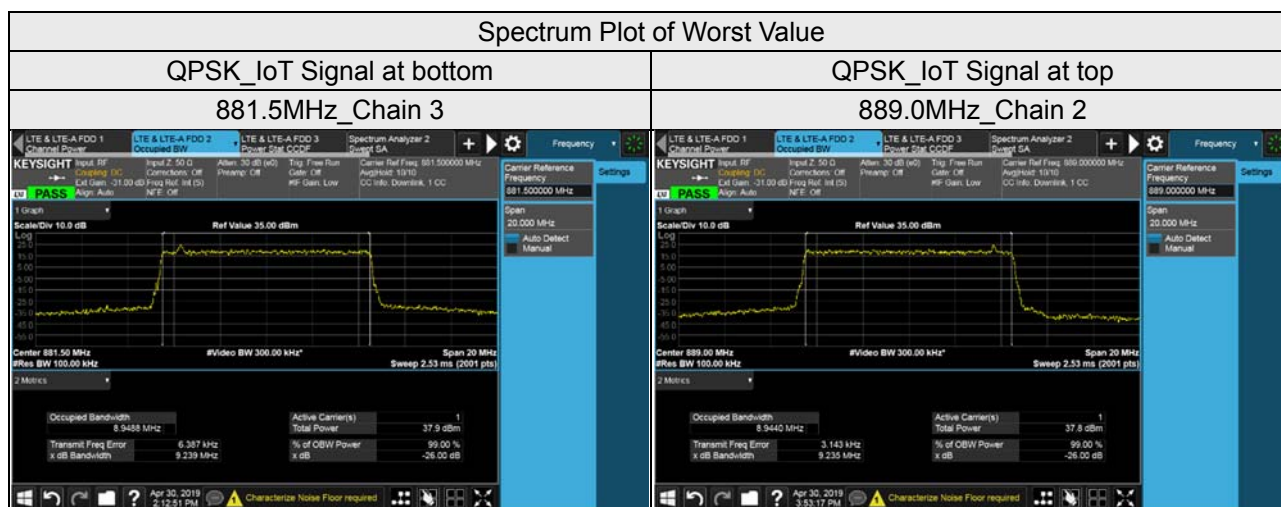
| Spectrum Plot of Worst Value | |
|---|---|
| QPSK_IoT Signal at bottom | QPSK_IoT Signal at top |
| 881.5MHz_Chain 3 | 889.0MHz_Chain 2 |

LTE & LTE-A FDD 1 Channel Power
LTE & LTE-A FDD 2 Occupied BW
LTE & LTE-A FDD 3 Power Stat CCDF
Spectrum Analyzer 2 Swept SA
Frequency
KEYSIGHT Input: RF Coupling: DC Ext Gain: -31.00 dB Align: Auto
Input Z: 50 Ω Corrections: Off Freq Ref: Int (S) NFE: Off
Atten: 30 dB (e0) Preamp: Off
Trig: Free Run Gate: Off #IF Gain: Low
Carrier Ref Freq: 881.500000 MHz Avg|Hold: 10/10 CC Info: Downlink, 1 CC
PASS
Carrier Reference Frequency
881.500000 MHz
Settings
Span
20.000 MHz
Auto Detect
Manual
1 Graph
Scale/Div 10.0 dB
Ref Value 35.00 dBm
Log
25.0
15.0
5.00
-5.00
-15.0
-25.0
-35.0
-45.0
-55.0
Center 881.50 MHz
#Res BW 100.00 kHz
#Video BW 300.00 kHz*
Span 20 MHz
Sweep 2.53 ms (2001 pts)
2 Metrics
Occupied Bandwidth
8.9488 MHz
Transmit Freq Error 6.387 kHz
x dB Bandwidth 9.239 MHz
Active Carrier(s) 1
Total Power 37.9 dBm
% of OBW Power 99.00 %
x dB -26.00 dB
Apr 30, 2019 2:12:51 PM
Characterize Noise Floor required

LTE & LTE-A FDD 1 Channel Power
LTE & LTE-A FDD 2 Occupied BW
LTE & LTE-A FDD 3 Power Stat CCDF
Spectrum Analyzer 2 Swept SA
Frequency
KEYSIGHT Input: RF Coupling: DC Ext Gain: -31.00 dB Align: Auto
Input Z: 50 Ω Corrections: Off Freq Ref: Int (S) NFE: Off
Atten: 30 dB (e0) Preamp: Off
Trig: Free Run Gate: Off #IF Gain: Low
Carrier Ref Freq: 889.000000 MHz Avg|Hold: 10/10 CC Info: Downlink, 1 CC
PASS
Carrier Reference Frequency
889.000000 MHz
Settings
Span
20.000 MHz
Auto Detect
Manual
1 Graph
Scale/Div 10.0 dB
Ref Value 35.00 dBm
Log
25.0
15.0
5.00
-5.00
-15.0
-25.0
-35.0
-45.0
-55.0
Center 889.00 MHz
#Res BW 100.00 kHz
#Video BW 300.00 kHz*
Span 20 MHz
Sweep 2.53 ms (2001 pts)
2 Metrics
Occupied Bandwidth
8.9440 MHz
Transmit Freq Error 3.143 kHz
x dB Bandwidth 9.235 MHz
Active Carrier(s) 1
Total Power 37.8 dBm
% of OBW Power 99.00 %
x dB -26.00 dB
Apr 30, 2019 3:53:17 PM
Characterize Noise Floor required